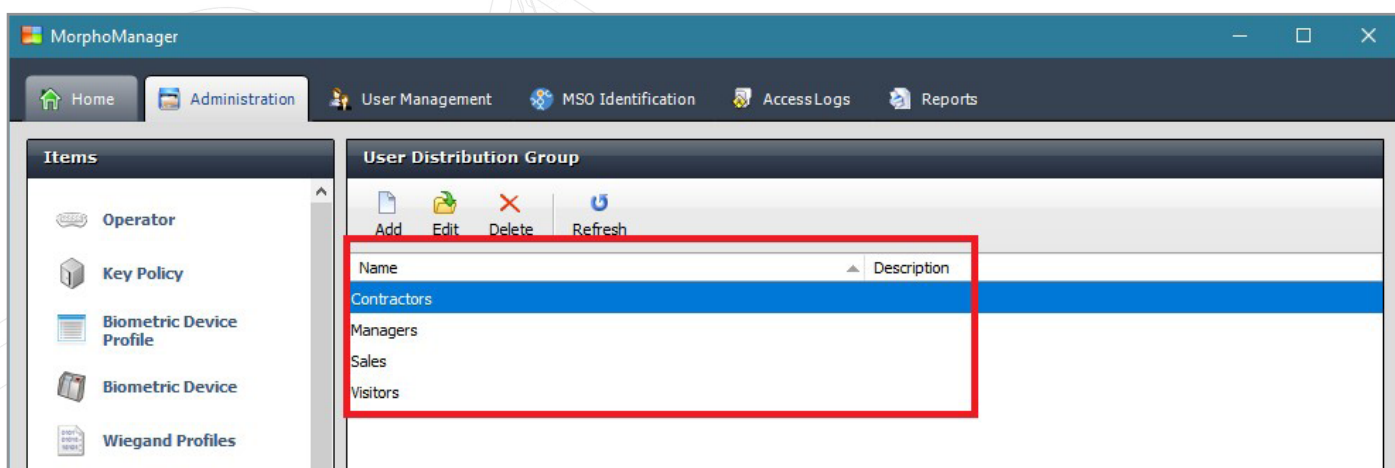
MorphoManager

Home Administration User Management MSO Identification AccessLogs Reports

Items

Operator

Key Policy

Biometric Device Profile

Biometric Device

Wiegand Profiles

User Distribution Group

Add Edit Delete Refresh

| Name | Description |
|---|---|
| Contractors | |
| Managers | |
| Sales | |
| Visitors | |